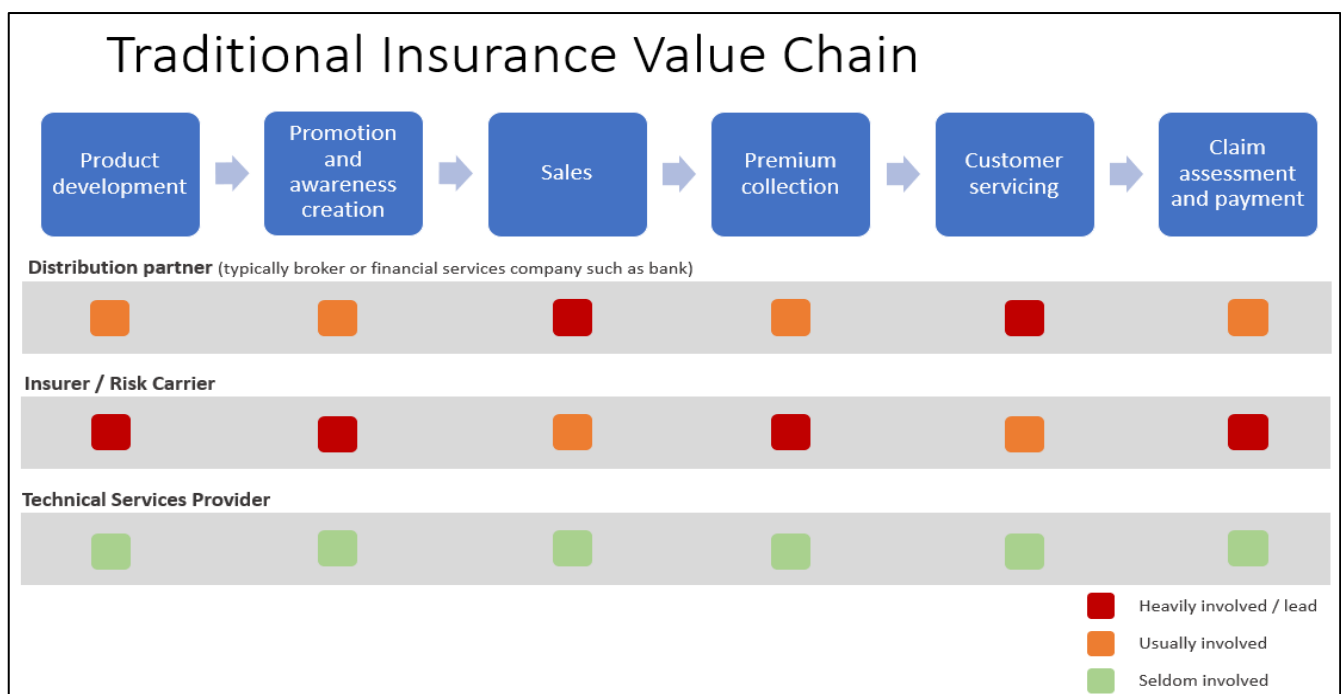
Traditional Insurance Value Chain

Product development

Promotion and awareness creation

Sales

Premium collection

Customer servicing

Claim assessment and payment

Distribution partner (typically broker or financial services company such as bank)

Insurer / Risk Carrier

Technical Services Provider

Heavily involved / lead

Usually involved

Seldom involved